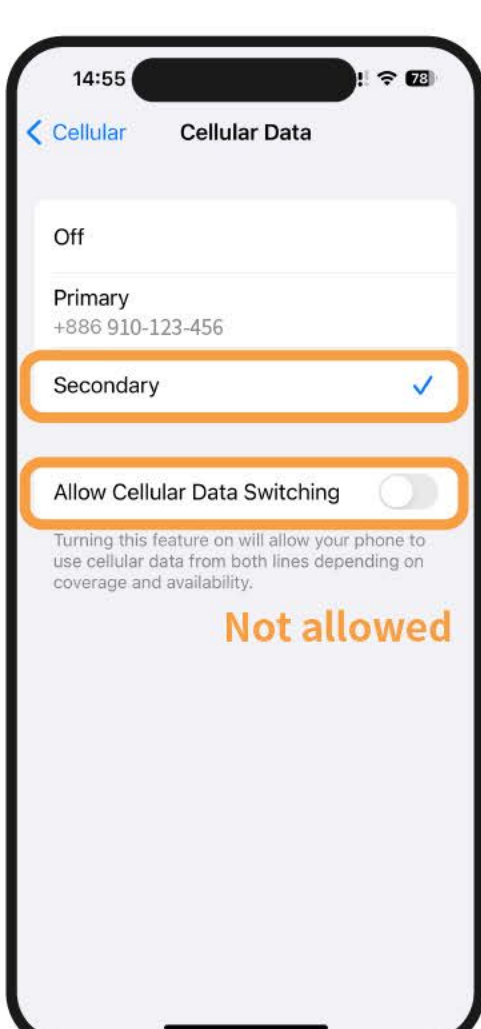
14:55

78

< Cellular

Cellular Data

Off

Primary
+886 910-123-456

Secondary

Allow Cellular Data Switching

Turning this feature on will allow your phone to use cellular data from both lines depending on coverage and availability.

Not allowed